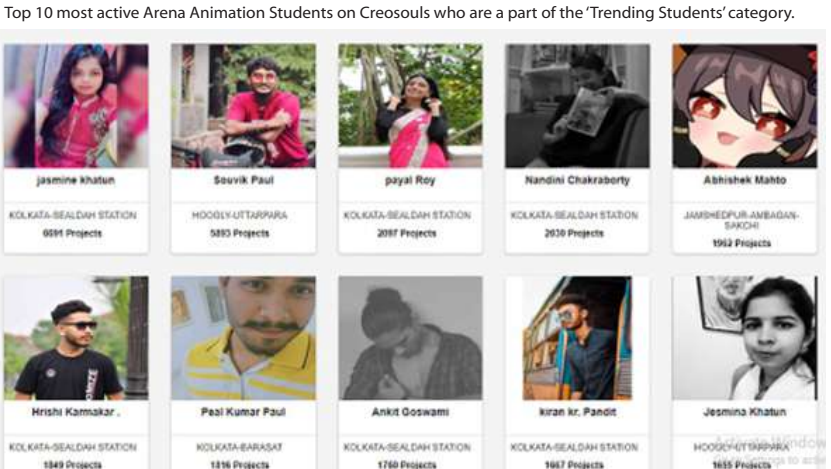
Top 10 most active Arena Animation Students on Creosouls who are a part of the 'Trending Students' category.

jasmine khatun
KOLKATA-SEALDAH STATION
6091 Projects

Souvik Paul
HOOGLY-UTTARPARA
5893 Projects

payal Roy
KOLKATA-SEALDAH STATION
2097 Projects

Nandini Chakraborty
KOLKATA-SEALDAH STATION
2030 Projects

Abhishek Mahto
JAMSHEDPUR-AMBAGAN-SAKCHI
1962 Projects

Hrishi Karmakar .
KOLKATA-SEALDAH STATION
1849 Projects

Paal Kumar Paul
KOLKATA-BARASAT
1816 Projects

Ankit Goswami
KOLKATA-SEALDAH STATION
1760 Projects

kiran kr. Pandit
KOLKATA-SEALDAH STATION
1667 Projects

Jesmina Khatun
HOOGLY-UTTARPARA
1655 Projects